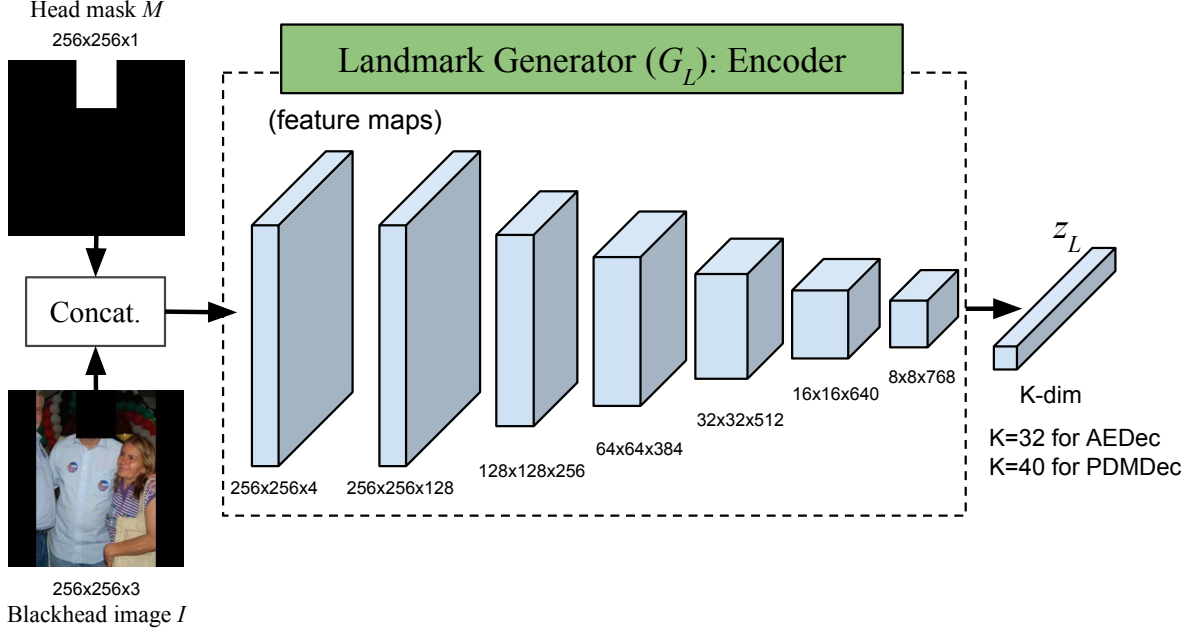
Head mask $M$
256x256x1

Landmark Generator ($G_L$): Encoder

(feature maps)

Concat.

256x256x4
256x256x128
128x128x256
64x64x384
32x32x512
16x16x640
8x8x768

$z_L$

K-dim

K=32 for AEDec
K=40 for PDMDec

256x256x3
Blackhead image $I$